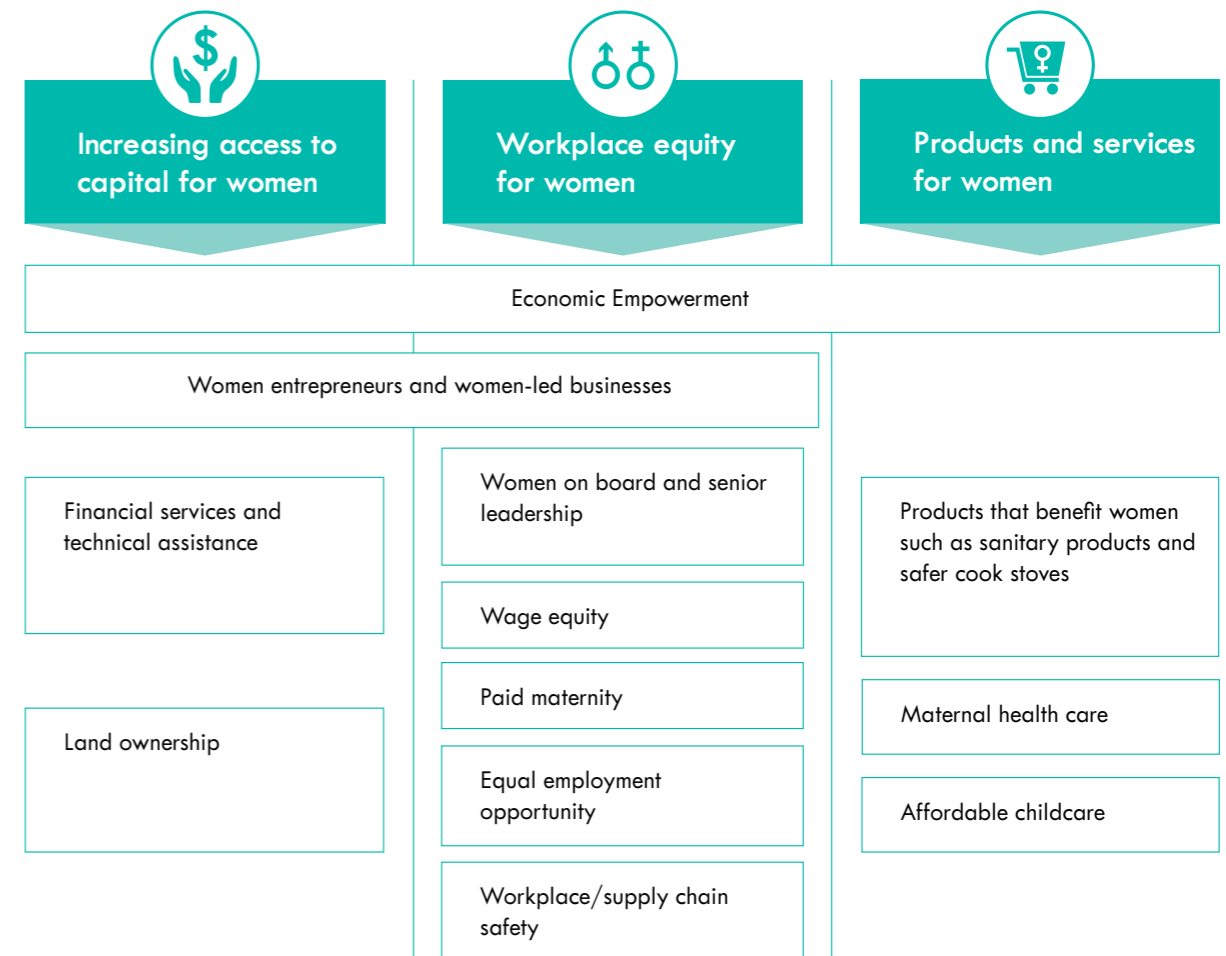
Increasing access to capital for women

Workplace equity for women

Products and services for women

Economic Empowerment

Women entrepreneurs and women-led businesses

Financial services and technical assistance

Land ownership

Women on board and senior leadership

Wage equity

Paid maternity

Equal employment opportunity

Workplace/supply chain safety

Products that benefit women such as sanitary products and safer cook stoves

Maternal health care

Affordable childcare